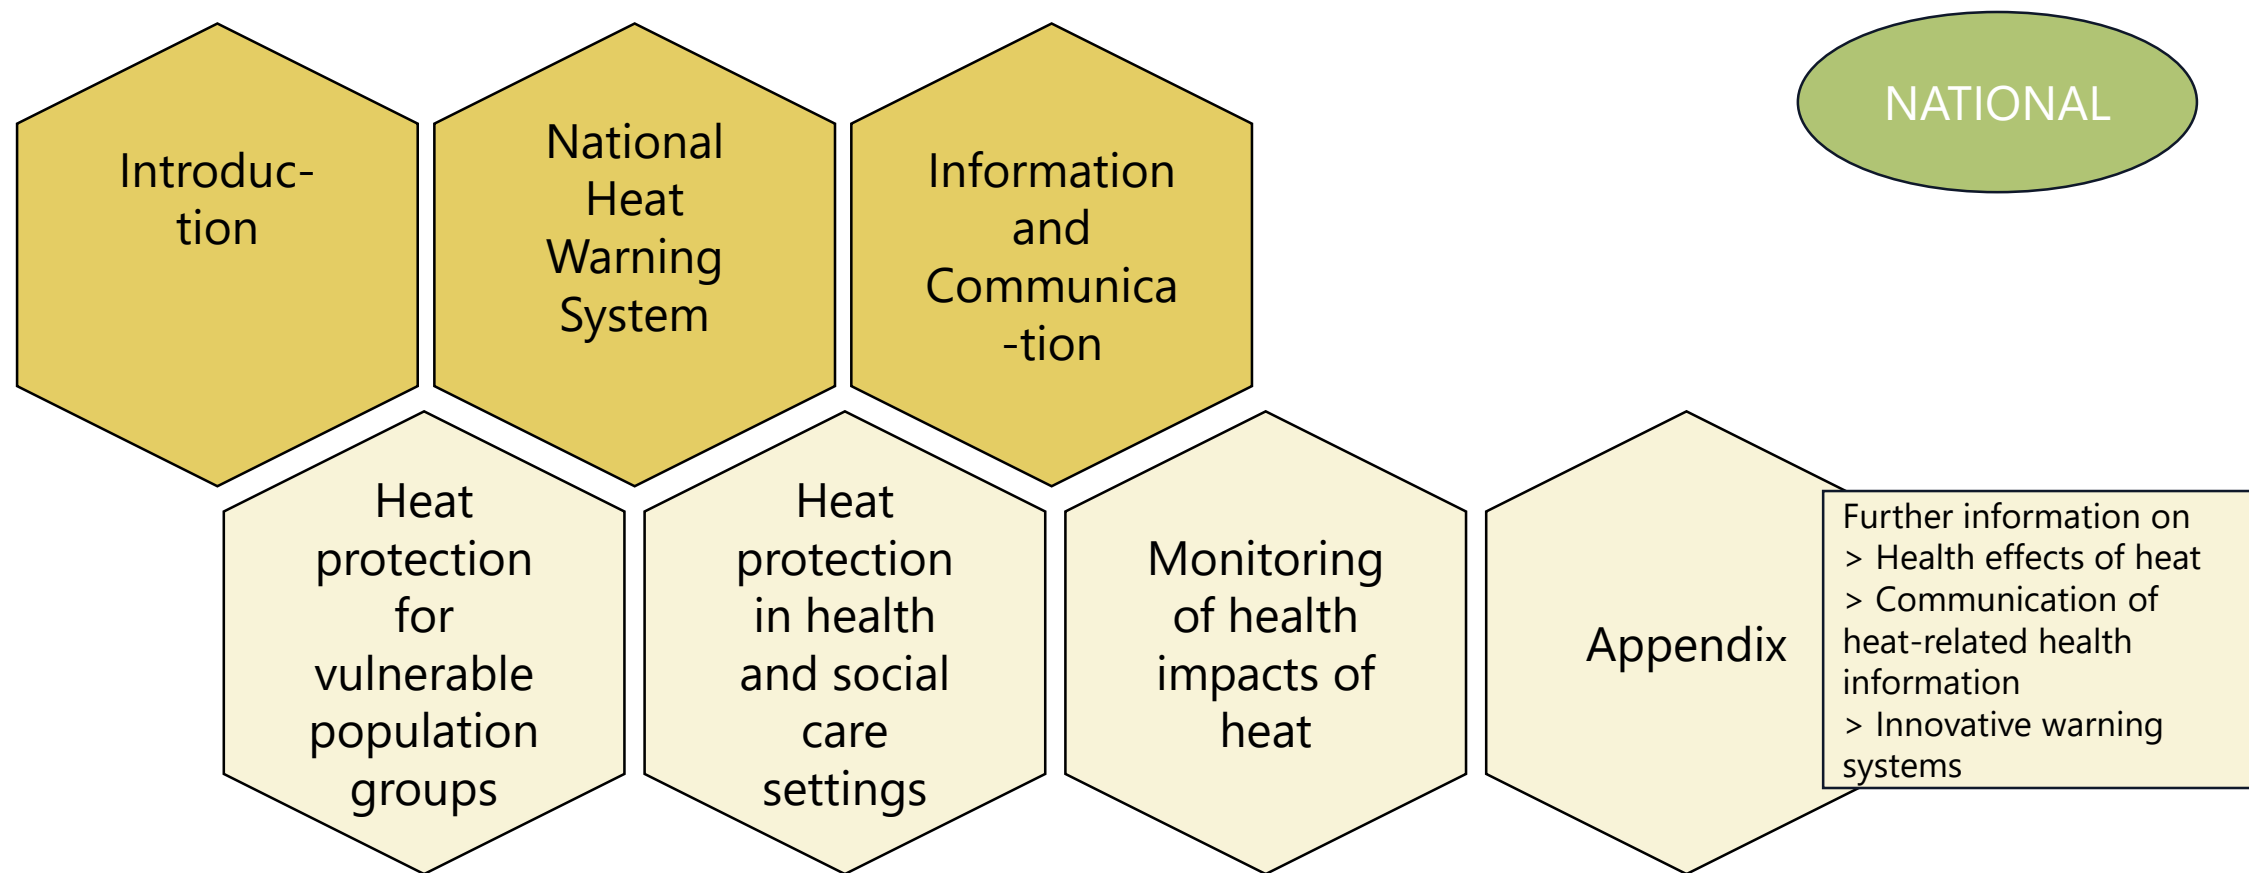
NATIONAL

Introduction

National Heat Warning System

Information and Communication

Heat protection for vulnerable population groups

Heat protection in health and social care settings

Monitoring of health impacts of heat

Appendix

Further information on
> Health effects of heat
> Communication of heat-related health information
> Innovative warning systems